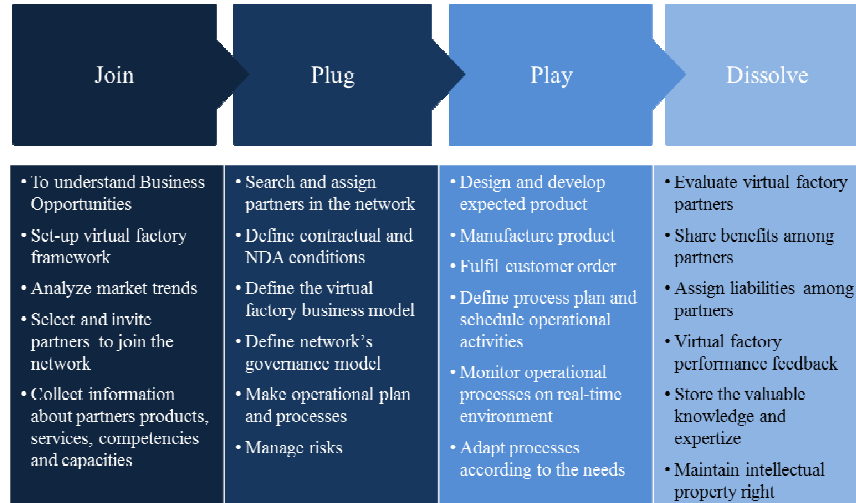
Join

Plug

Play

Dissolve

• To understand Business Opportunities
• Set-up virtual factory framework
• Analyze market trends
• Select and invite partners to join the network
• Collect information about partners products, services, competencies and capacities

• Search and assign partners in the network
• Define contractual and NDA conditions
• Define the virtual factory business model
• Define network's governance model
• Make operational plan and processes
• Manage risks

• Design and develop expected product
• Manufacture product
• Fulfil customer order
• Define process plan and schedule operational activities
• Monitor operational processes on real-time environment
• Adapt processes according to the needs

• Evaluate virtual factory partners
• Share benefits among partners
• Assign liabilities among partners
• Virtual factory performance feedback
• Store the valuable knowledge and expertize
• Maintain intellectual property right